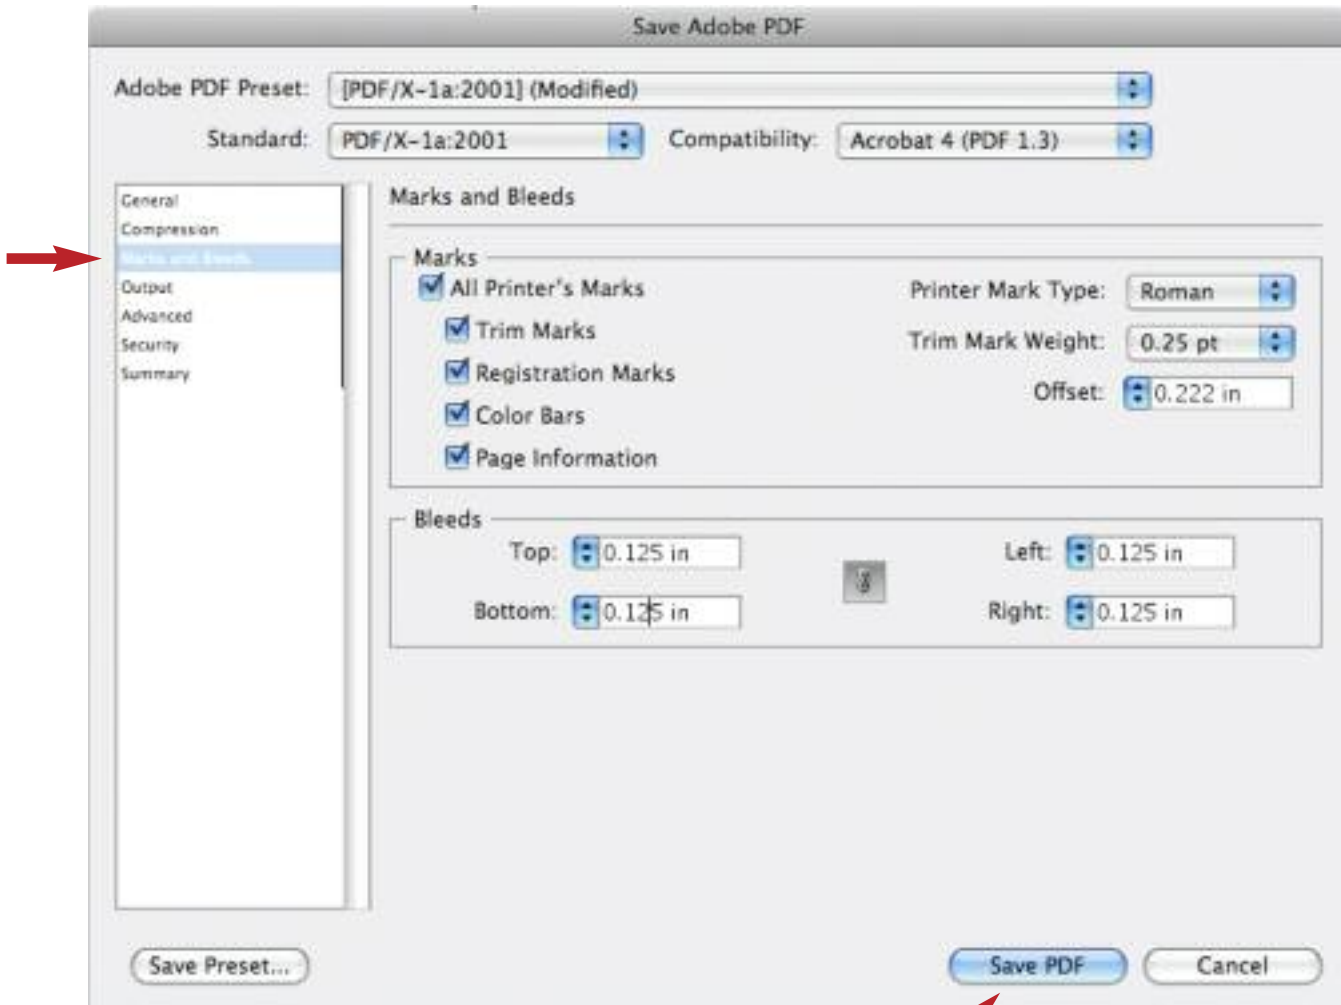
Save Adobe PDF

Adobe PDF Preset: [PDF/X-1a:2001] (Modified)

Standard: PDF/X-1a:2001

Compatibility: Acrobat 4 (PDF 1.3)

General
Compression
Marks and Bleeds
Output
Advanced
Security
Summary

Marks and Bleeds

Marks

All Printer's Marks

Trim Marks

Registration Marks

Color Bars

Page Information

Printer Mark Type: Roman

Trim Mark Weight: 0.25 pt

Offset: 0.222 in

Bleeds

Top: 0.125 in

Bottom: 0.125 in

Left: 0.125 in

Right: 0.125 in

Save Preset...

Save PDF

Cancel